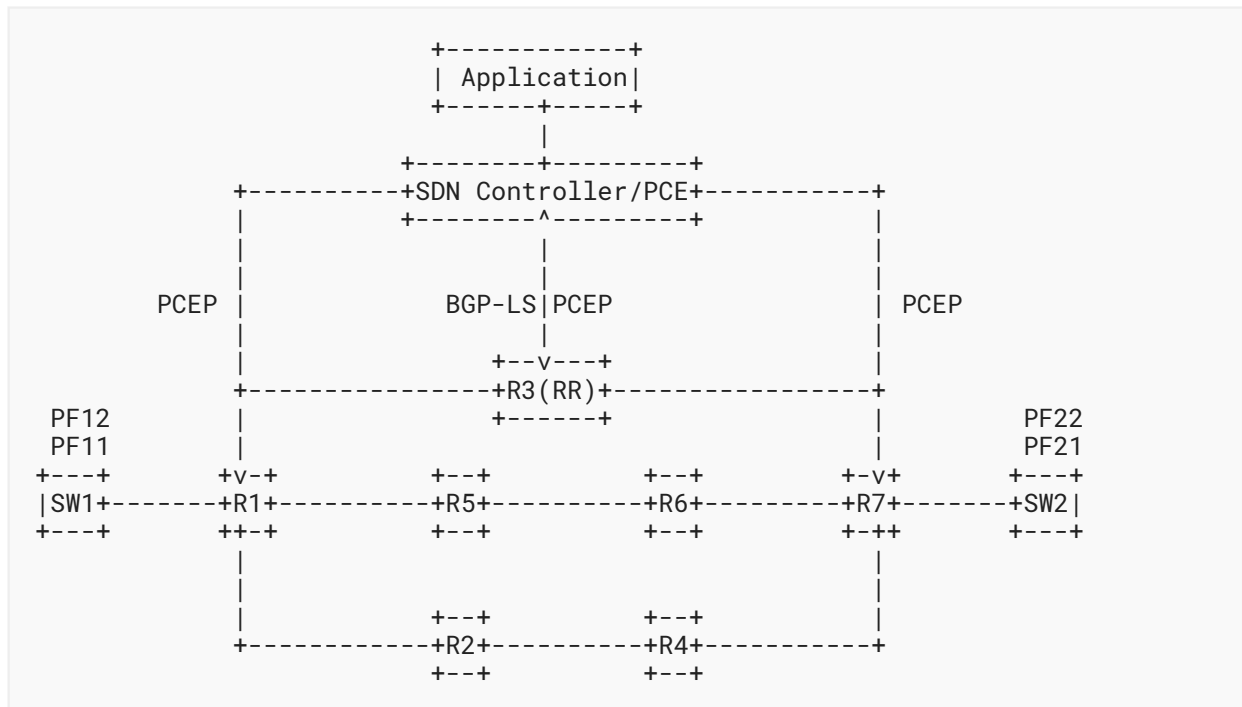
```
                      +------------+
                      | Application|
                      +------+-----+
                             |
                    +--------+--------+
         +----------+SDN Controller/PCE+-----------+
         |          +--------^--------+           |
         |                   |                    |
         |                   |                    |
    PCEP |            BGP-LS|PCEP                 | PCEP
         |                   |                    |
         |               +--v---+                 |
         +---------------+R3(RR)+-----------------+
  PF12   |               +------+                 |        PF22
  PF11   |                                        |        PF21
+---+   +v-+      +--+         +--+          +-v+       +---+
|SW1+---+R1+------+R5+---------+R6+----------+R7+-------+SW2|
+---+   ++-+      +--+         +--+          +-++       +---+
         |                                        |
         |                                        |
         |        +--+         +--+               |
         +--------+R2+---------+R4+---------------+
                  +--+         +--+
```